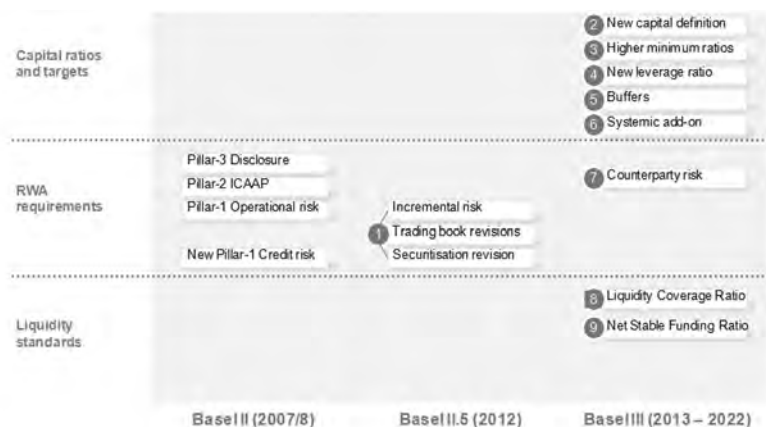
Capital ratios and targets

2 New capital definition
3 Higher minimum ratios
4 New leverage ratio
5 Buffers
6 Systemic add-on

RWA requirements

Pillar-3 Disclosure
Pillar-2 ICAAP
Pillar-1 Operational risk
New Pillar-1 Credit risk

Incremental risk
1 Trading book revisions
Securitisation revision

7 Counterparty risk

Liquidity standards

8 Liquidity Coverage Ratio
9 Net Stable Funding Ratio

Basel II (2007/8)
Basel II.5 (2012)
Basel III (2013 – 2022)